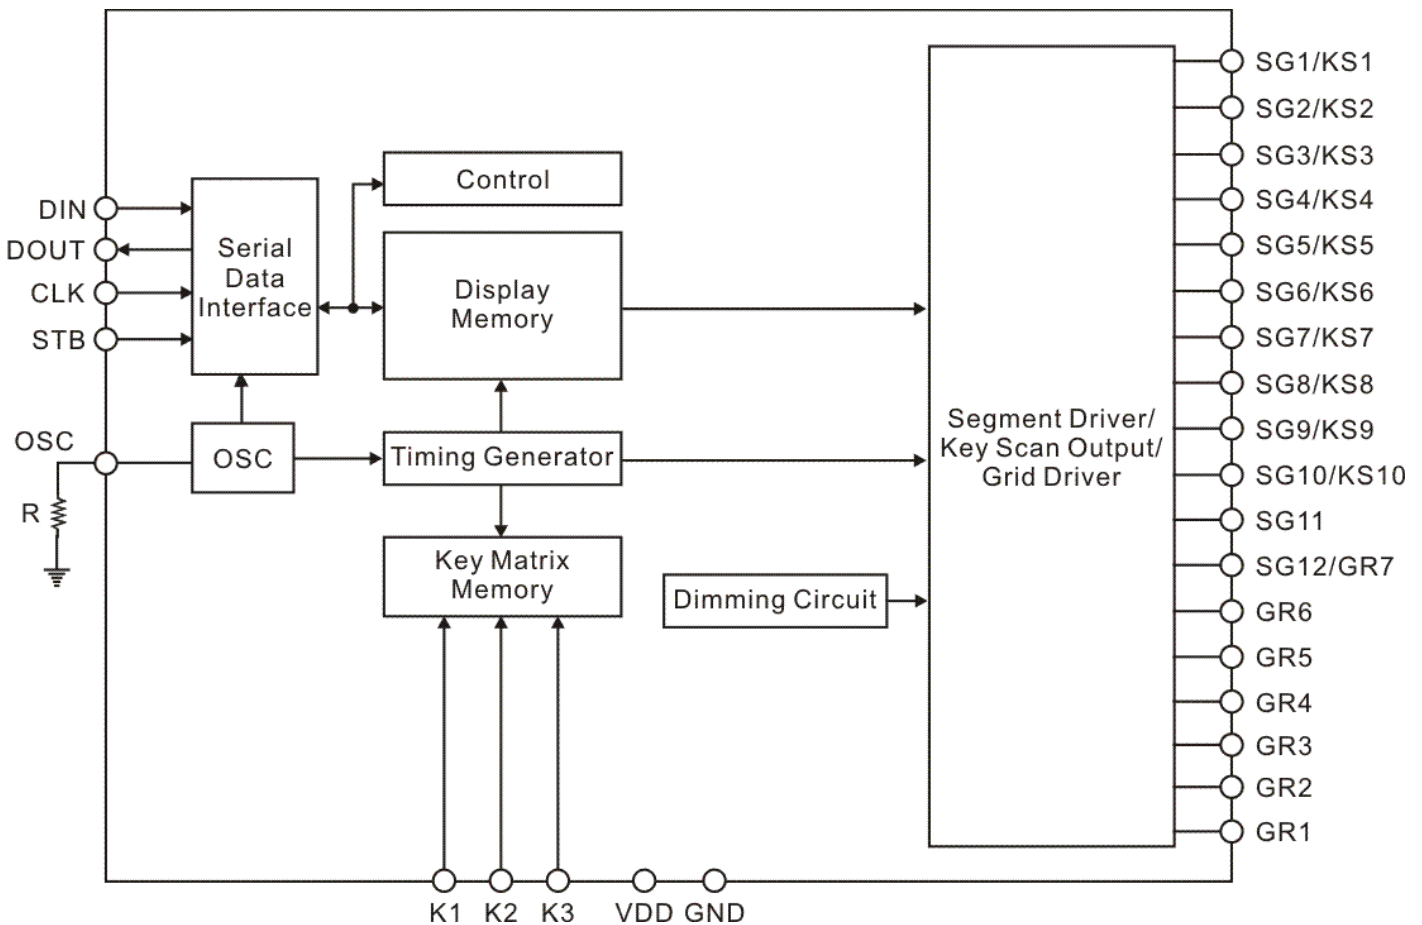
DIN
DOUT
CLK
STB
OSC
R

Serial Data Interface

Control

Display Memory

OSC

Timing Generator

Key Matrix Memory

Dimming Circuit

Segment Driver/ Key Scan Output/ Grid Driver

SG1/KS1
SG2/KS2
SG3/KS3
SG4/KS4
SG5/KS5
SG6/KS6
SG7/KS7
SG8/KS8
SG9/KS9
SG10/KS10
SG11
SG12/GR7
GR6
GR5
GR4
GR3
GR2
GR1

K1 K2 K3 VDD GND